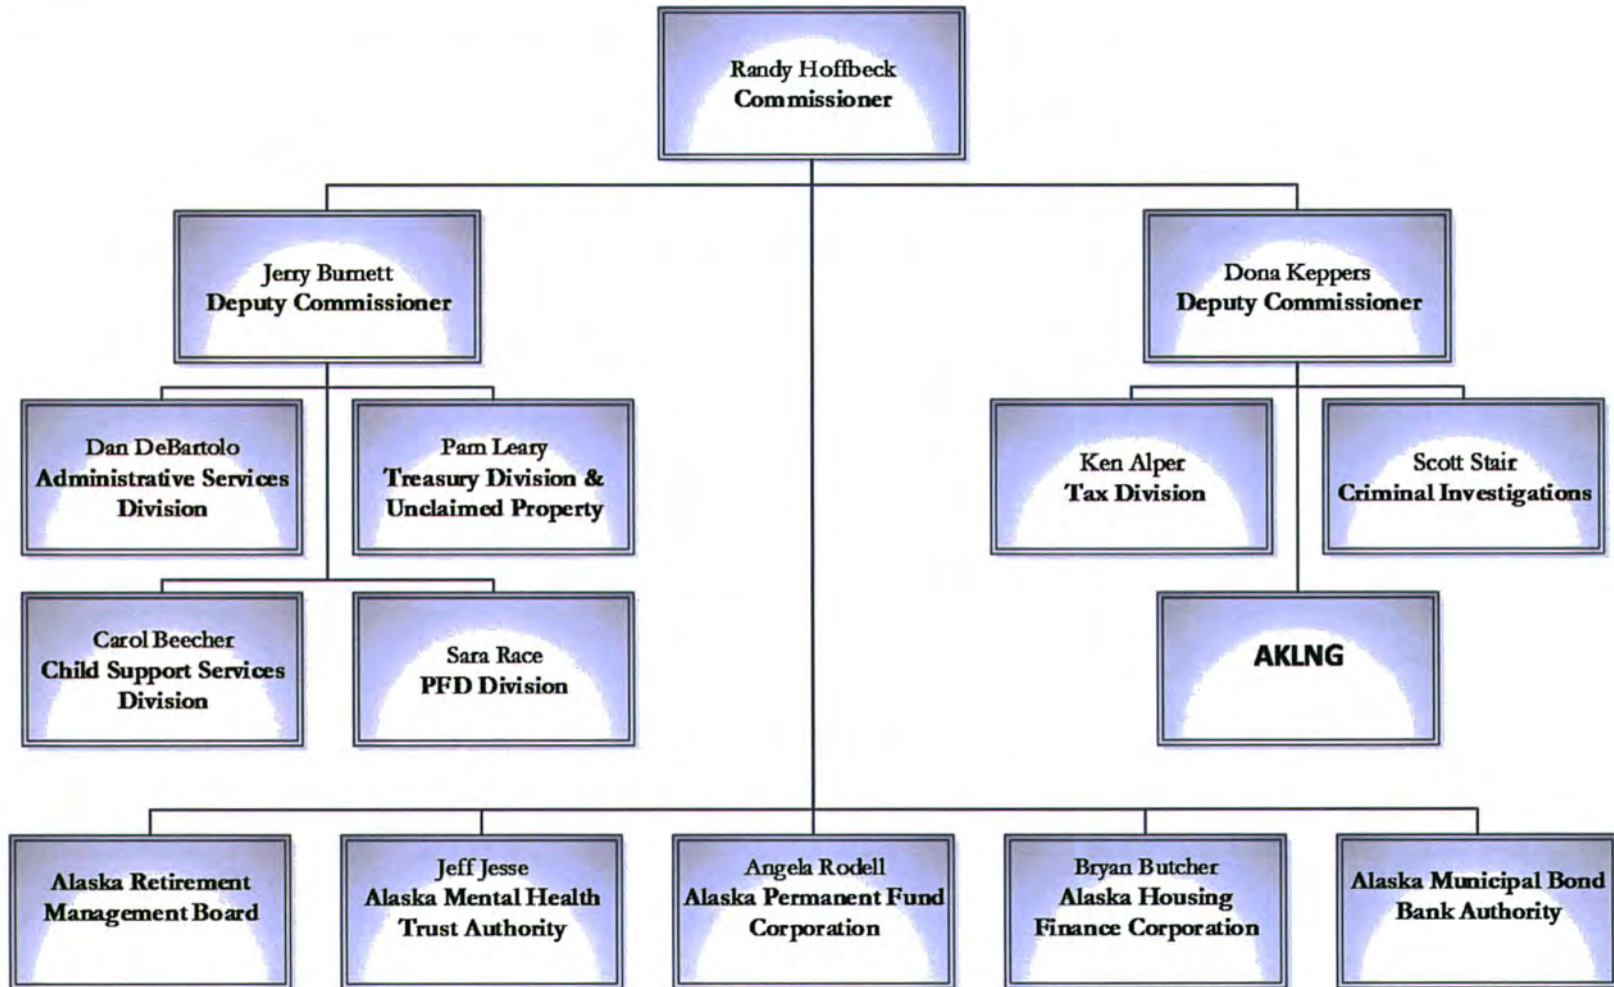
Randy Hoffbeck
Commissioner

Jerry Burnett
Deputy Commissioner

Dona Keppers
Deputy Commissioner

Dan DeBartolo
Administrative Services Division

Pam Leary
Treasury Division & Unclaimed Property

Ken Alper
Tax Division

Scott Stair
Criminal Investigations

Carol Beecher
Child Support Services Division

Sara Race
PFD Division

AKLNG

Alaska Retirement Management Board

Jeff Jesse
Alaska Mental Health Trust Authority

Angela Rodell
Alaska Permanent Fund Corporation

Bryan Butcher
Alaska Housing Finance Corporation

Alaska Municipal Bond Bank Authority